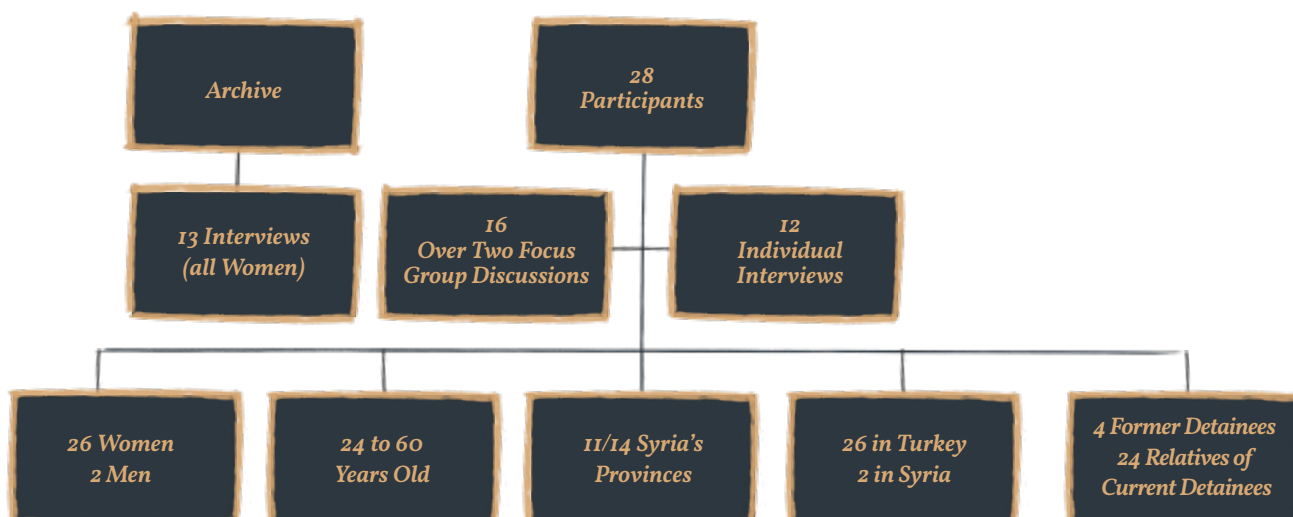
Archive

28
Participants

13 Interviews
(all Women)

16
Over Two Focus
Group Discussions

12
Individual
Interviews

26 Women
2 Men

24 to 60
Years Old

11/14 Syria's
Provinces

26 in Turkey
2 in Syria

4 Former Detainees
24 Relatives of
Current Detainees